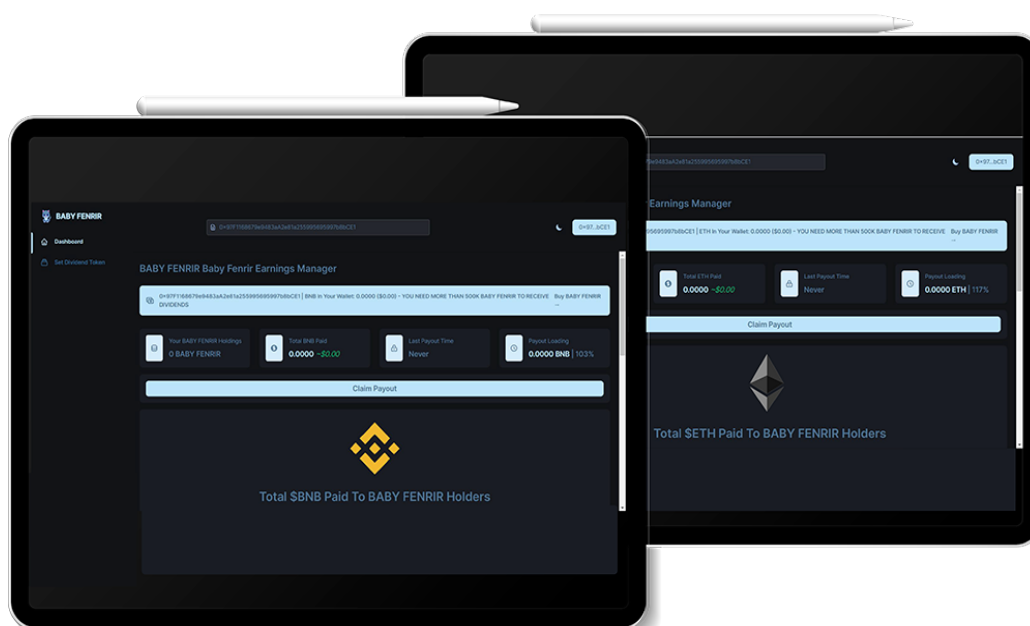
BABY FENRIR

Dashboard

Set Dividend Token

0x97F1f68679e9483aA2e81a255995695907b8bCE1

0×97...bCE1

BABY FENRIR Baby Fenrir Earnings Manager

0x97F1f68679e9483aA2e81a255995695907b8bCE1 | BNB in Your Wallet: 0.0000 ($0.00) - YOU NEED MORE THAN 500K BABY FENRIR TO RECEIVE DIVIDENDS

Buy BABY FENRIR

Your BABY FENRIR Holdings
0 BABY FENRIR

Total BNB Paid
0.0000 ~$0.00

Last Payout Time
Never

Payout Loading
0.0000 BNB | 103%

Claim Payout

Total $BNB Paid To BABY FENRIR Holders

9e9483aA2e81a255995695907b8bCE1

0×97...bCE1

Earnings Manager

95695907b8bCE1 | ETH in Your Wallet: 0.0000 ($0.00) - YOU NEED MORE THAN 500K BABY FENRIR TO RECEIVE

Buy BABY FENRIR ...

Total ETH Paid
0.0000 ~$0.00

Last Payout Time
Never

Payout Loading
0.0000 ETH | 117%

Claim Payout

Total $ETH Paid To BABY FENRIR Holders